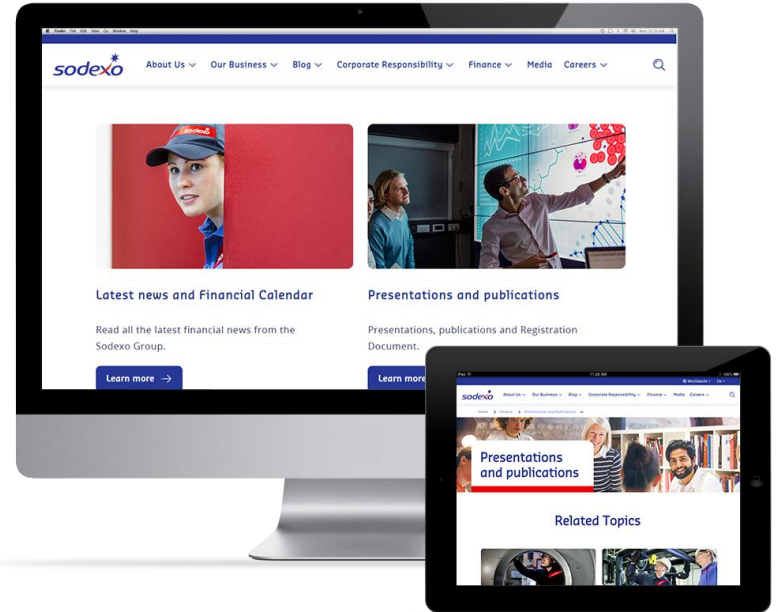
sodexo

About Us Our Business Blog Corporate Responsibility Finance Media Careers

Latest news and Financial Calendar

Read all the latest financial news from the Sodexo Group.

Learn more

Presentations and publications

Presentations, publications and Registration Document.

Learn more

sodexo

About Us Our Business Blog Corporate Responsibility Finance Media Careers

Presentations and publications

Related Topics